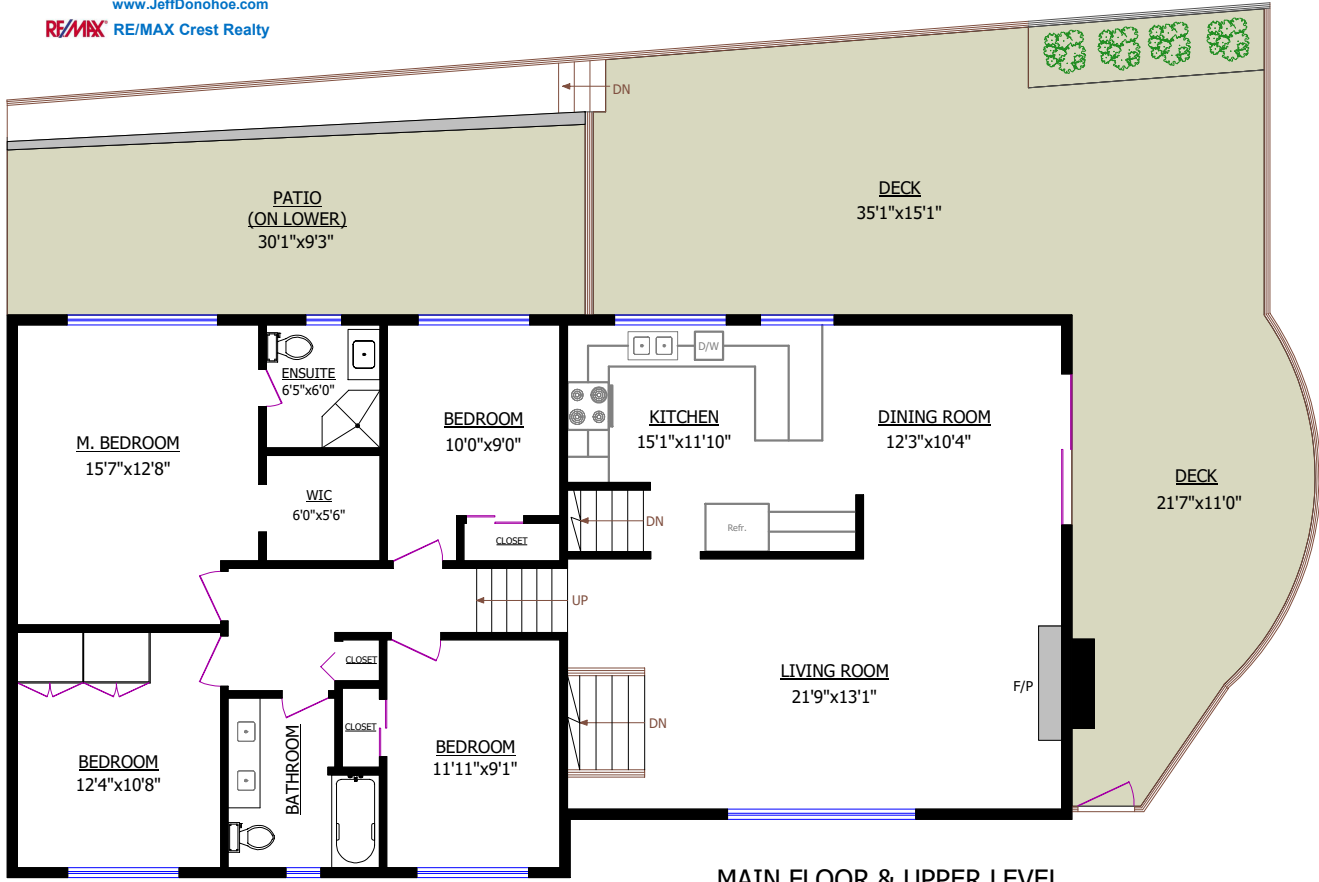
www.JeffDonohoe.com
RE/MAX RE/MAX Crest Realty

DN

PATIO
(ON LOWER)
30'1"x9'3"

DECK
35'1"x15'1"

ENSUITE
6'5"x6'0"

M. BEDROOM
15'7"x12'8"

WIC
6'0"x5'6"

BEDROOM
10'0"x9'0"

CLOSET

D/W

KITCHEN
15'1"x11'10"

DINING ROOM
12'3"x10'4"

DECK
21'7"x11'0"

DN

Refr.

UP

CLOSET

CLOSET

BEDROOM
12'4"x10'8"

BATHROOM

BEDROOM
11'11"x9'1"

DN

LIVING ROOM
21'9"x13'1"

F/P

MAIN FLOOR & UPPER LEVEL